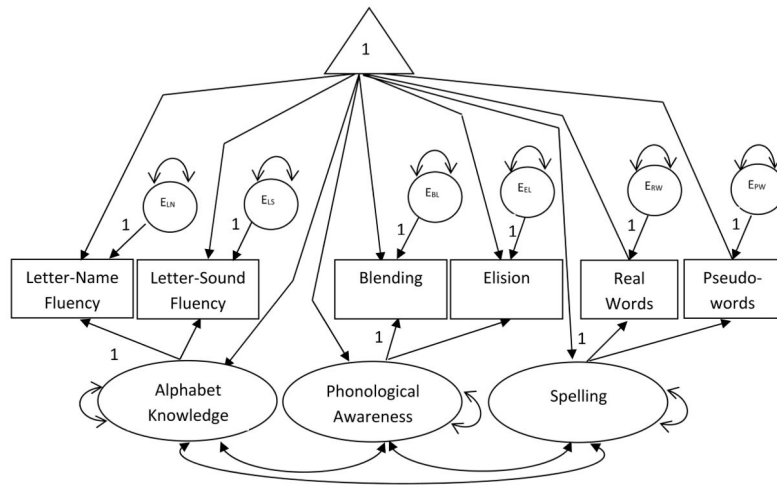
1

$E_{LN}$

$E_{LS}$

$E_{BL}$

$E_{EL}$

$E_{RW}$

$E_{PW}$

1

1

1

1

1

1

Letter-Name Fluency

Letter-Sound Fluency

Blending

Elision

Real Words

Pseudo-words

1

1

1

Alphabet Knowledge

Phonological Awareness

Spelling